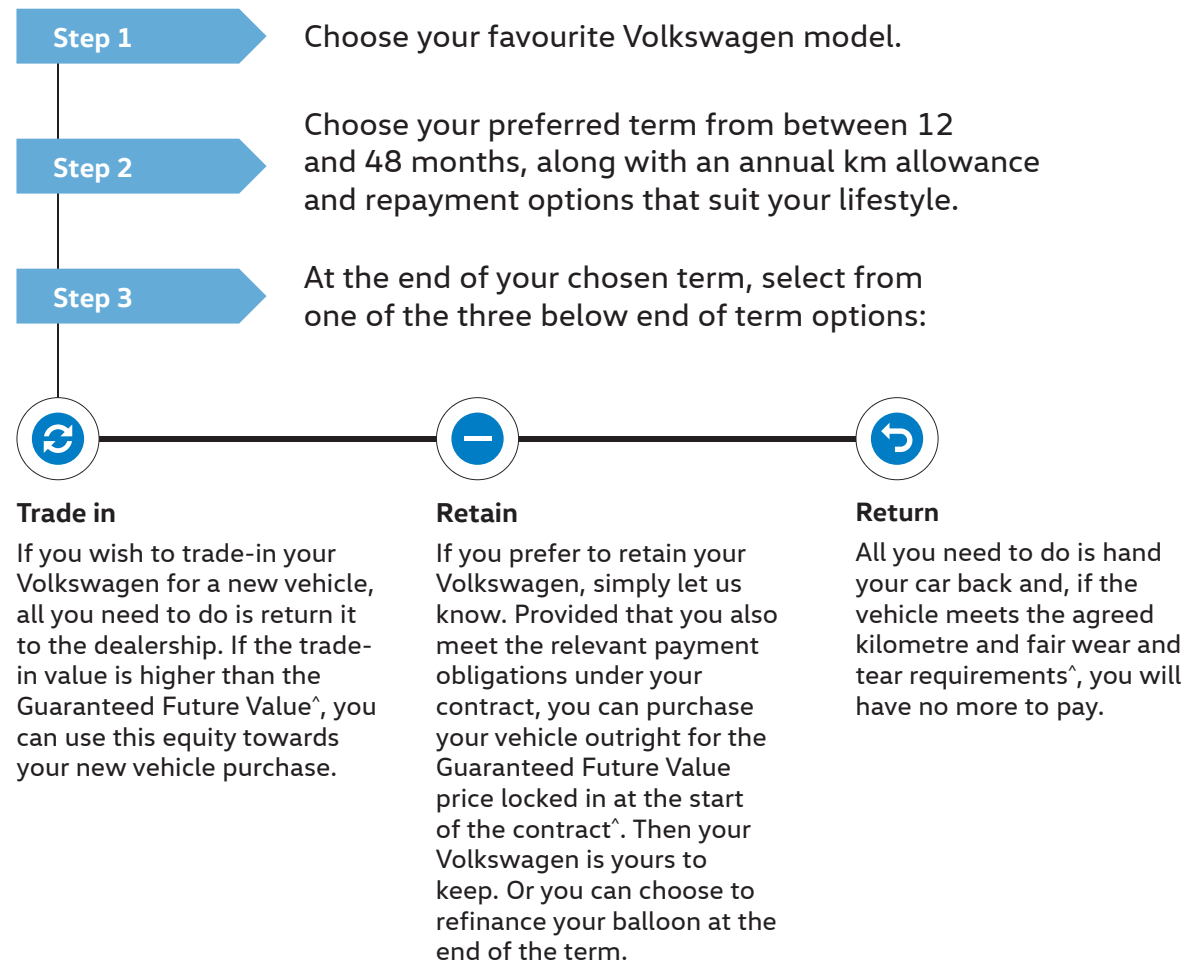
Step 1

Choose your favourite Volkswagen model.

Step 2

Choose your preferred term from between 12 and 48 months, along with an annual km allowance and repayment options that suit your lifestyle.

Step 3

At the end of your chosen term, select from one of the three below end of term options:

Trade in

If you wish to trade-in your Volkswagen for a new vehicle, all you need to do is return it to the dealership. If the trade-in value is higher than the Guaranteed Future Value^, you can use this equity towards your new vehicle purchase.

Retain

If you prefer to retain your Volkswagen, simply let us know. Provided that you also meet the relevant payment obligations under your contract, you can purchase your vehicle outright for the Guaranteed Future Value price locked in at the start of the contract^. Then your Volkswagen is yours to keep. Or you can choose to refinance your balloon at the end of the term.

Return

All you need to do is hand your car back and, if the vehicle meets the agreed kilometre and fair wear and tear requirements^, you will have no more to pay.